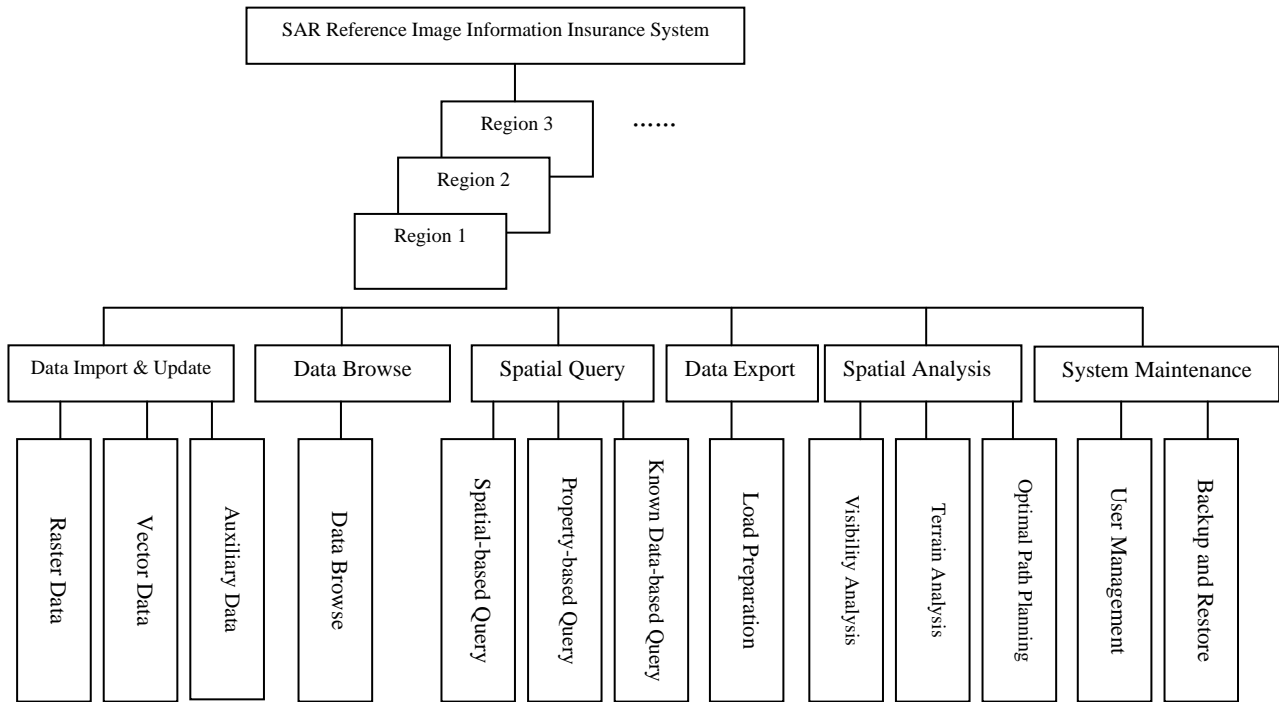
SAR Reference Image Information Insurance System

Region 3

……

Region 2

Region 1

Data Import & Update

Data Browse

Spatial Query

Data Export

Spatial Analysis

System Maintenance

Raster Data

Vector Data

Auxiliary Data

Data Browse

Spatial-based Query

Property-based Query

Known Data-based Query

Load Preparation

Visibility Analysis

Terrain Analysis

Optimal Path Planning

User Management

Backup and Restore